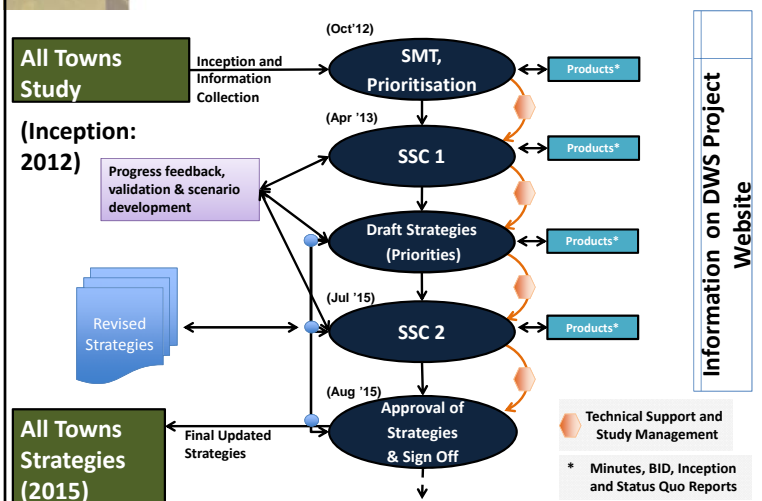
All Towns Study

(Inception: 2012)

Inception and Information Collection

(Oct'12)

SMT, Prioritisation

Products*

(Apr '13)

SSC 1

Products*

Progress feedback, validation & scenario development

Draft Strategies (Priorities)

Products*

Revised Strategies

(Jul '15)

SSC 2

Products*

(Aug '15)

Approval of Strategies & Sign Off

All Towns Strategies (2015)

Final Updated Strategies

Technical Support and Study Management

* Minutes, BID, Inception and Status Quo Reports

Information on DWS Project Website